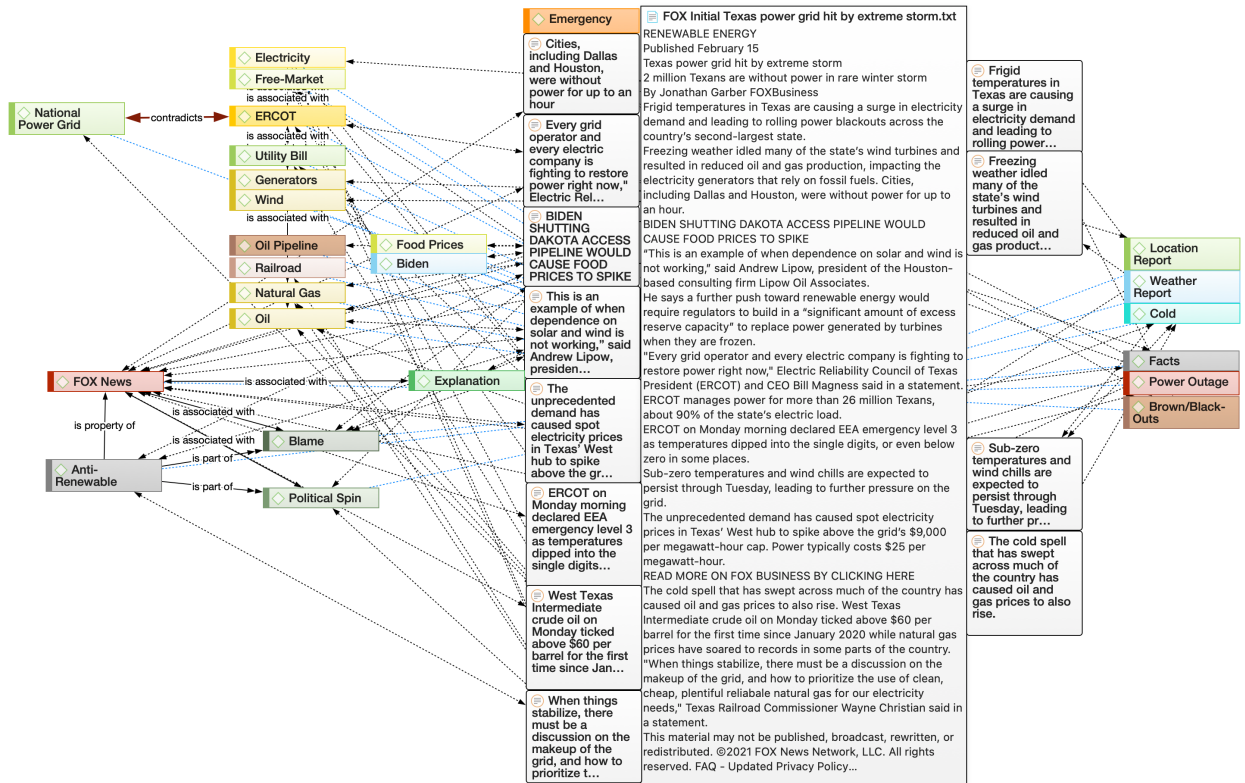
Electricity
Free-Market
is associated with
National Power Grid
contradicts
ERCOT
is associated with
Utility Bill
Generators
Wind
is associated with
Oil Pipeline
Railroad
Natural Gas
Oil
Food Prices
Biden
FOX News
is associated with
Explanation
is associated with
is associated with
Blame
is property of
is part of
Anti-Renewable
is part of
Political Spin

Emergency
Cities, including Dallas and Houston, were without power for up to an hour
Every grid operator and every electric company is fighting to restore power right now," Electric Rel…
BIDEN SHUTTING DAKOTA ACCESS PIPELINE WOULD CAUSE FOOD PRICES TO SPIKE
This is an example of when dependence on solar and wind is not working," said Andrew Lipow, presiden…
The unprecedented demand has caused spot electricity prices in Texas' West hub to spike above the gr…
ERCOT on Monday morning declared EEA emergency level 3 as temperatures dipped into the single digits…
West Texas Intermediate crude oil on Monday ticked above $60 per barrel for the first time since Jan…
When things stabilize, there must be a discussion on the makeup of the grid, and how to prioritize t…

FOX Initial Texas power grid hit by extreme storm.txt
RENEWABLE ENERGY
Published February 15
Texas power grid hit by extreme storm
2 million Texans are without power in rare winter storm
By Jonathan Garber FOXBusiness
Frigid temperatures in Texas are causing a surge in electricity demand and leading to rolling power blackouts across the country's second-largest state.
Freezing weather idled many of the state's wind turbines and resulted in reduced oil and gas production, impacting the electricity generators that rely on fossil fuels. Cities, including Dallas and Houston, were without power for up to an hour.
BIDEN SHUTTING DAKOTA ACCESS PIPELINE WOULD CAUSE FOOD PRICES TO SPIKE
"This is an example of when dependence on solar and wind is not working," said Andrew Lipow, president of the Houston-based consulting firm Lipow Oil Associates.
He says a further push toward renewable energy would require regulators to build in a "significant amount of excess reserve capacity" to replace power generated by turbines when they are frozen.
"Every grid operator and every electric company is fighting to restore power right now," Electric Reliability Council of Texas President (ERCOT) and CEO Bill Magness said in a statement.
ERCOT manages power for more than 26 million Texans, about 90% of the state's electric load.
ERCOT on Monday morning declared EEA emergency level 3 as temperatures dipped into the single digits, or even below zero in some places.
Sub-zero temperatures and wind chills are expected to persist through Tuesday, leading to further pressure on the grid.
The unprecedented demand has caused spot electricity prices in Texas' West hub to spike above the grid's $9,000 per megawatt-hour cap. Power typically costs $25 per megawatt-hour.
READ MORE ON FOX BUSINESS BY CLICKING HERE
The cold spell that has swept across much of the country has caused oil and gas prices to also rise. West Texas Intermediate crude oil on Monday ticked above $60 per barrel for the first time since January 2020 while natural gas prices have soared to records in some parts of the country.
"When things stabilize, there must be a discussion on the makeup of the grid, and how to prioritize the use of clean, cheap, plentiful reliable natural gas for our electricity needs," Texas Railroad Commissioner Wayne Christian said in a statement.
This material may not be published, broadcast, rewritten, or redistributed. ©2021 FOX News Network, LLC. All rights reserved. FAQ - Updated Privacy Policy...

Frigid temperatures in Texas are causing a surge in electricity demand and leading to rolling power…
Freezing weather idled many of the state's wind turbines and resulted in reduced oil and gas product…
Sub-zero temperatures and wind chills are expected to persist through Tuesday, leading to further pr…
The cold spell that has swept across much of the country has caused oil and gas prices to also rise.

Location Report
Weather Report
Cold
Facts
Power Outage
Brown/Black-Outs